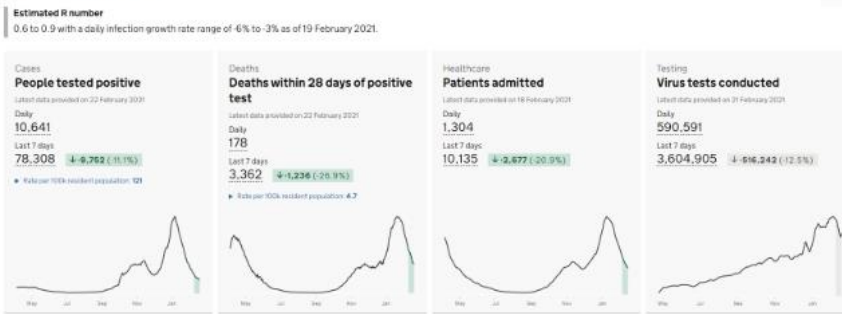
Estimated R number

0.6 to 0.9 with a daily infection growth rate range of -6% to -3% as of 19 February 2021.

Cases
People tested positive
Latest data provided on 22 February 2021
Daily
10,641
Last 7 days
78,308 ↓-9,752 (-11.1%)
▸ Rate per 100k resident population: 121

May Jul Sep Nov Jan

Deaths
Deaths within 28 days of positive test
Latest data provided on 22 February 2021
Daily
178
Last 7 days
3,362 ↓-1,236 (-26.9%)
▸ Rate per 100k resident population: 4.7

May Jul Sep Nov Jan

Healthcare
Patients admitted
Latest data provided on 18 February 2021
Daily
1,304
Last 7 days
10,135 ↓-2,677 (-20.9%)

May Jul Sep Nov Jan

Testing
Virus tests conducted
Latest data provided on 21 February 2021
Daily
590,591
Last 7 days
3,604,905 ↓-516,243 (-12.5%)

May Jul Sep Nov Jan